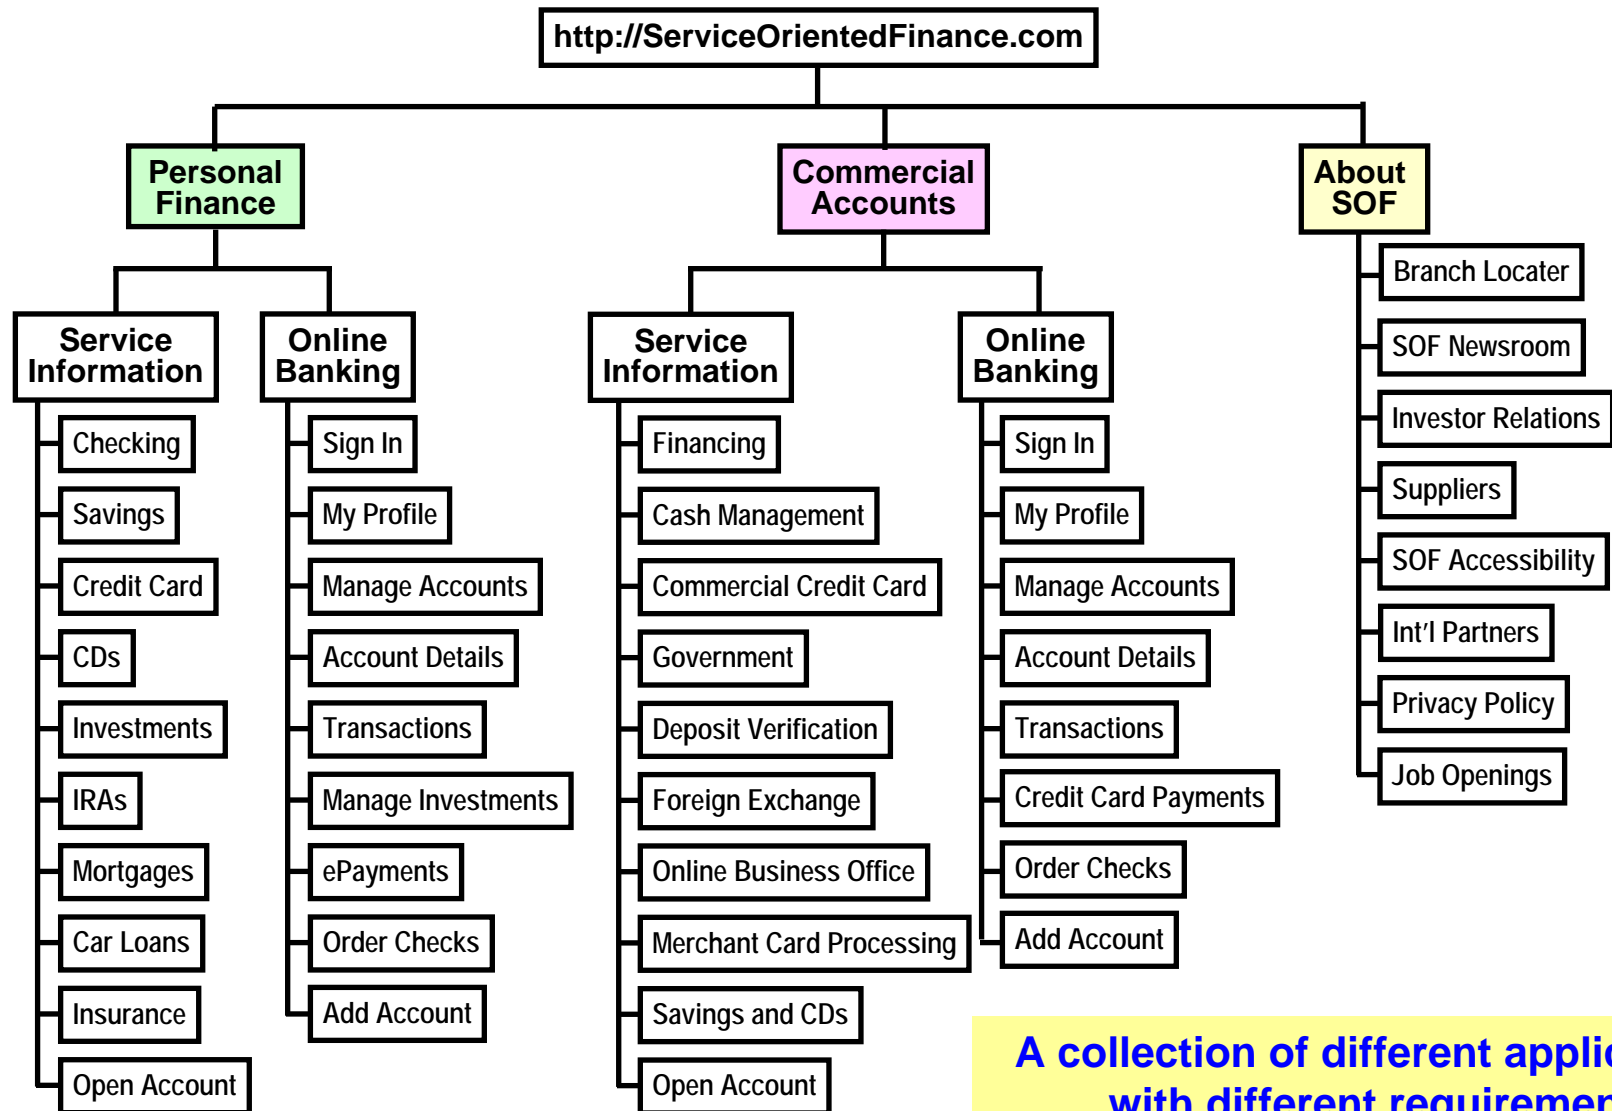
http://ServiceOrientedFinance.com

Personal Finance

Service Information
Checking
Savings
Credit Card
CDs
Investments
IRAs
Mortgages
Car Loans
Insurance
Open Account

Online Banking
Sign In
My Profile
Manage Accounts
Account Details
Transactions
Manage Investments
ePayments
Order Checks
Add Account

Commercial Accounts

Service Information
Financing
Cash Management
Commercial Credit Card
Government
Deposit Verification
Foreign Exchange
Online Business Office
Merchant Card Processing
Savings and CDs
Open Account

Online Banking
Sign In
My Profile
Manage Accounts
Account Details
Transactions
Credit Card Payments
Order Checks
Add Account

About SOF
Branch Locater
SOF Newsroom
Investor Relations
Suppliers
SOF Accessibility
Int'l Partners
Privacy Policy
Job Openings

A collection of different applic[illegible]
with different requiremen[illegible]